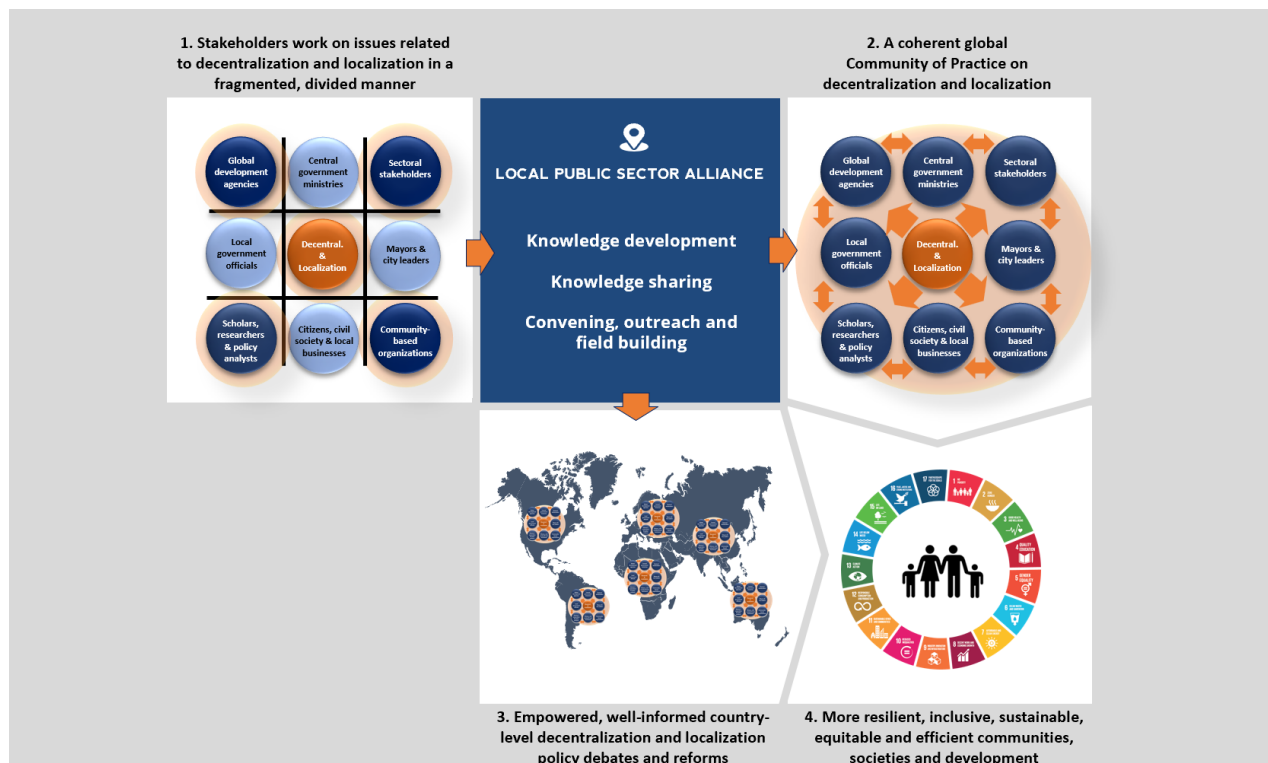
1. Stakeholders work on issues related to decentralization and localization in a fragmented, divided manner

Global development agencies

Central government ministries

Sectoral stakeholders

Local government officials

Decentral. & Localization

Mayors & city leaders

Scholars, researchers & policy analysts

Citizens, civil society & local businesses

Community-based organizations

LOCAL PUBLIC SECTOR ALLIANCE

Knowledge development

Knowledge sharing

Convening, outreach and field building

2. A coherent global Community of Practice on decentralization and localization

Global development agencies

Central government ministries

Sectoral stakeholders

Local government officials

Decentral. & Localization

Mayors & city leaders

Scholars, researchers & policy analysts

Citizens, civil society & local businesses

Community-based organizations

3. Empowered, well-informed country-level decentralization and localization policy debates and reforms

4. More resilient, inclusive, sustainable, equitable and efficient communities, societies and development